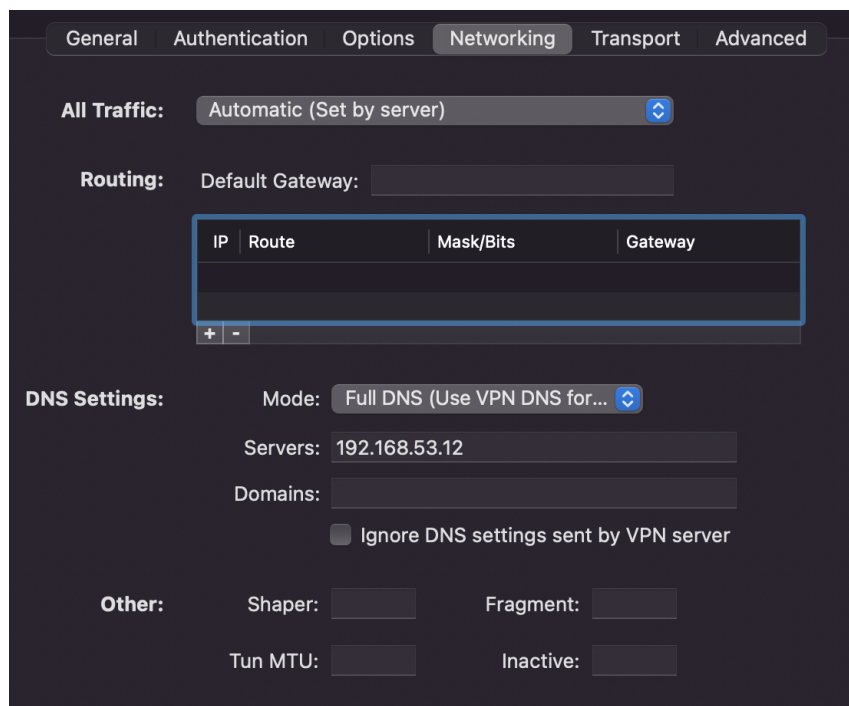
General Authentication Options Networking Transport Advanced

All Traffic: Automatic (Set by server)

Routing: Default Gateway:

| IP | Route | Mask/Bits | Gateway |
|---|---|---|---|
| | | | |

+ -

DNS Settings: Mode: Full DNS (Use VPN DNS for...

Servers: 192.168.53.12

Domains:

Ignore DNS settings sent by VPN server

Other: Shaper: Fragment:

Tun MTU: Inactive: